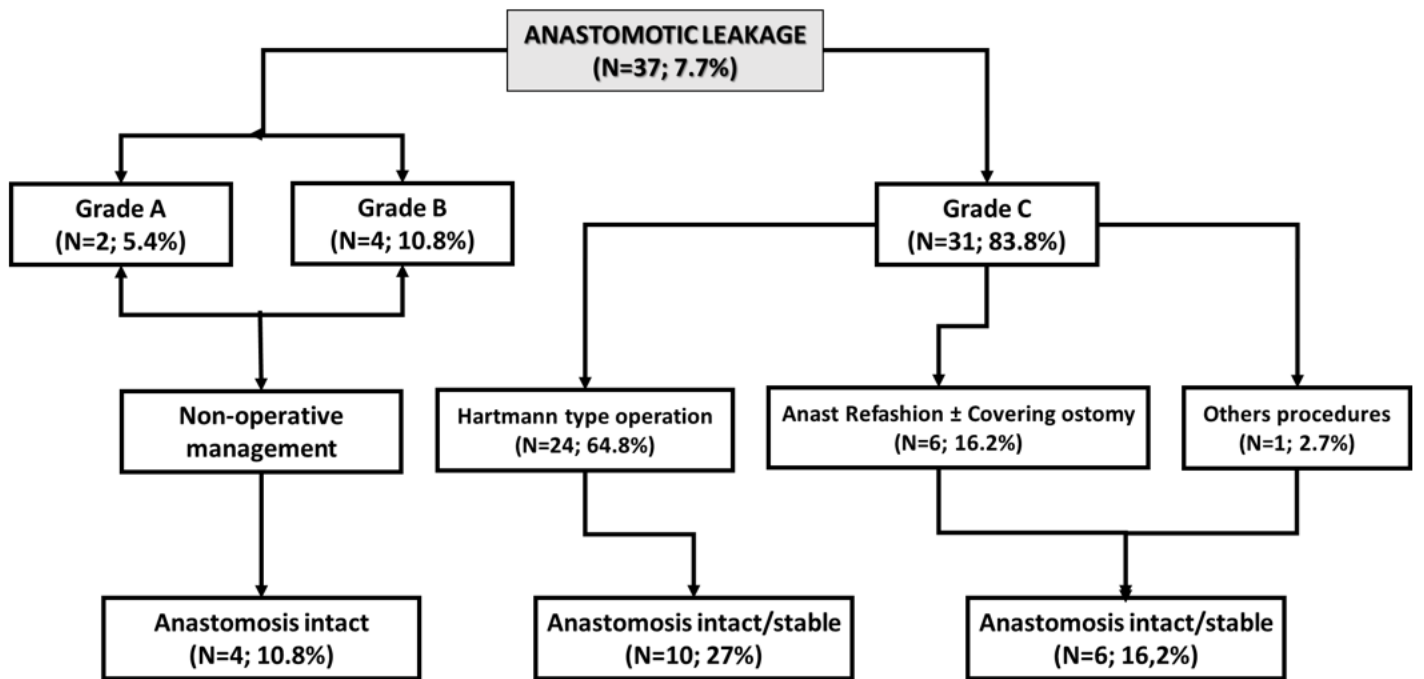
ANASTOMOTIC LEAKAGE
(N=37; 7.7%)

Grade A
(N=2; 5.4%)

Grade B
(N=4; 10.8%)

Grade C
(N=31; 83.8%)

Non-operative management

Hartmann type operation
(N=24; 64.8%)

Anast Refashion ± Covering ostomy
(N=6; 16.2%)

Others procedures
(N=1; 2.7%)

Anastomosis intact
(N=4; 10.8%)

Anastomosis intact/stable
(N=10; 27%)

Anastomosis intact/stable
(N=6; 16,2%)